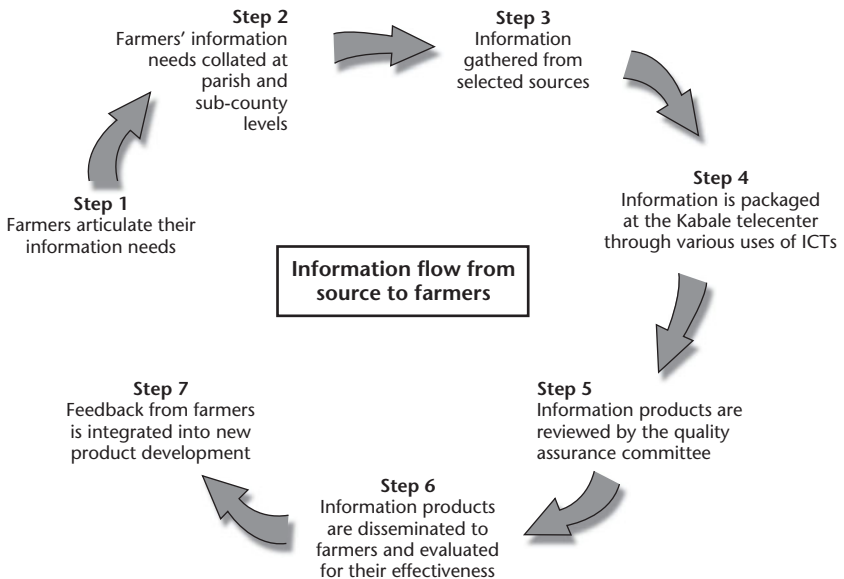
Step 2
Farmers' information needs collated at parish and sub-county levels

Step 3
Information gathered from selected sources

Step 4
Information is packaged at the Kabale telecenter through various uses of ICTs

Step 1
Farmers articulate their information needs

Information flow from source to farmers

Step 7
Feedback from farmers is integrated into new product development

Step 5
Information products are reviewed by the quality assurance committee

Step 6
Information products are disseminated to farmers and evaluated for their effectiveness